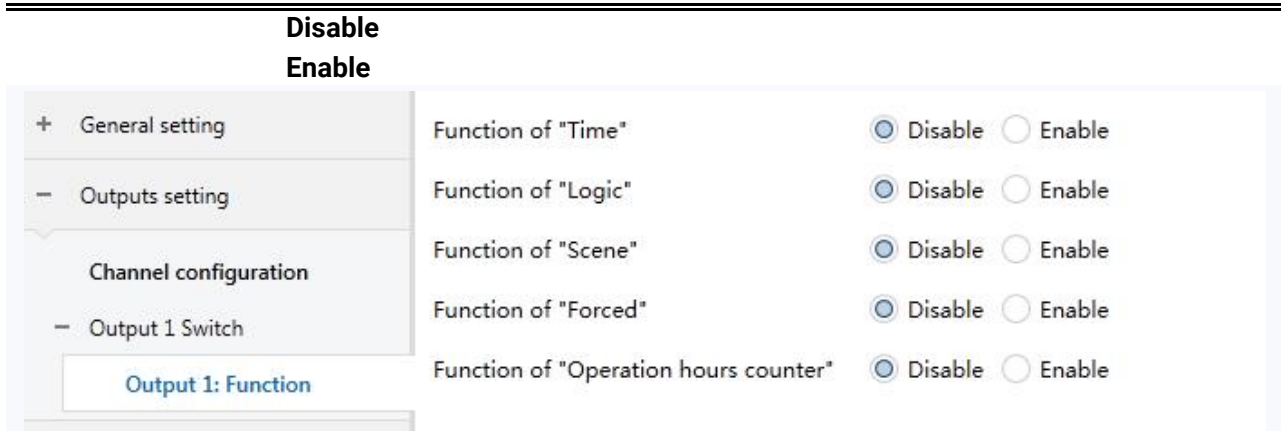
Disable
Enable

+ General setting

− Outputs setting

Channel configuration

− Output 1 Switch

Output 1: Function

Function of "Time" Disable Enable

Function of "Logic" Disable Enable

Function of "Scene" Disable Enable

Function of "Forced" Disable Enable

Function of "Operation hours counter" Disable Enable